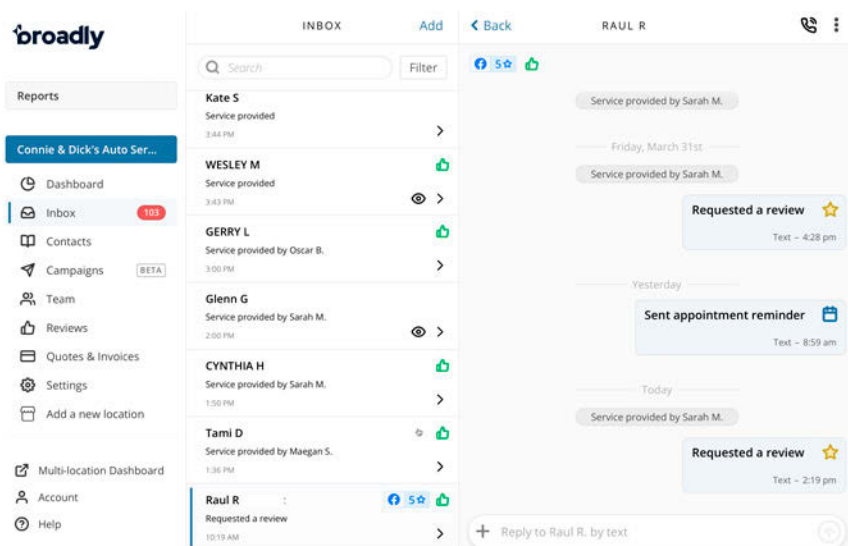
broadly

Reports

Connie & Dick's Auto Ser...

Dashboard
Inbox 103
Contacts
Campaigns BETA
Team
Reviews
Quotes & Invoices
Settings
Add a new location

Multi-location Dashboard
Account
Help

INBOX Add

Search Filter

Kate S
Service provided
3:44 PM

WESLEY M
Service provided
3:43 PM

GERRY L
Service provided by Oscar B.
3:00 PM

Glenn G
Service provided by Sarah M.
2:00 PM

CYNTHIA H
Service provided by Sarah M.
1:50 PM

Tami D
Service provided by Maegan S.
1:36 PM

Raul R
Requested a review
10:19 AM
5☆

< Back RAUL R

5☆

Service provided by Sarah M.

Friday, March 31st

Service provided by Sarah M.

Requested a review
Text – 4:28 pm

Yesterday

Sent appointment reminder
Text – 8:59 am

Today

Service provided by Sarah M.

Requested a review
Text – 2:19 pm

Reply to Raul R. by text